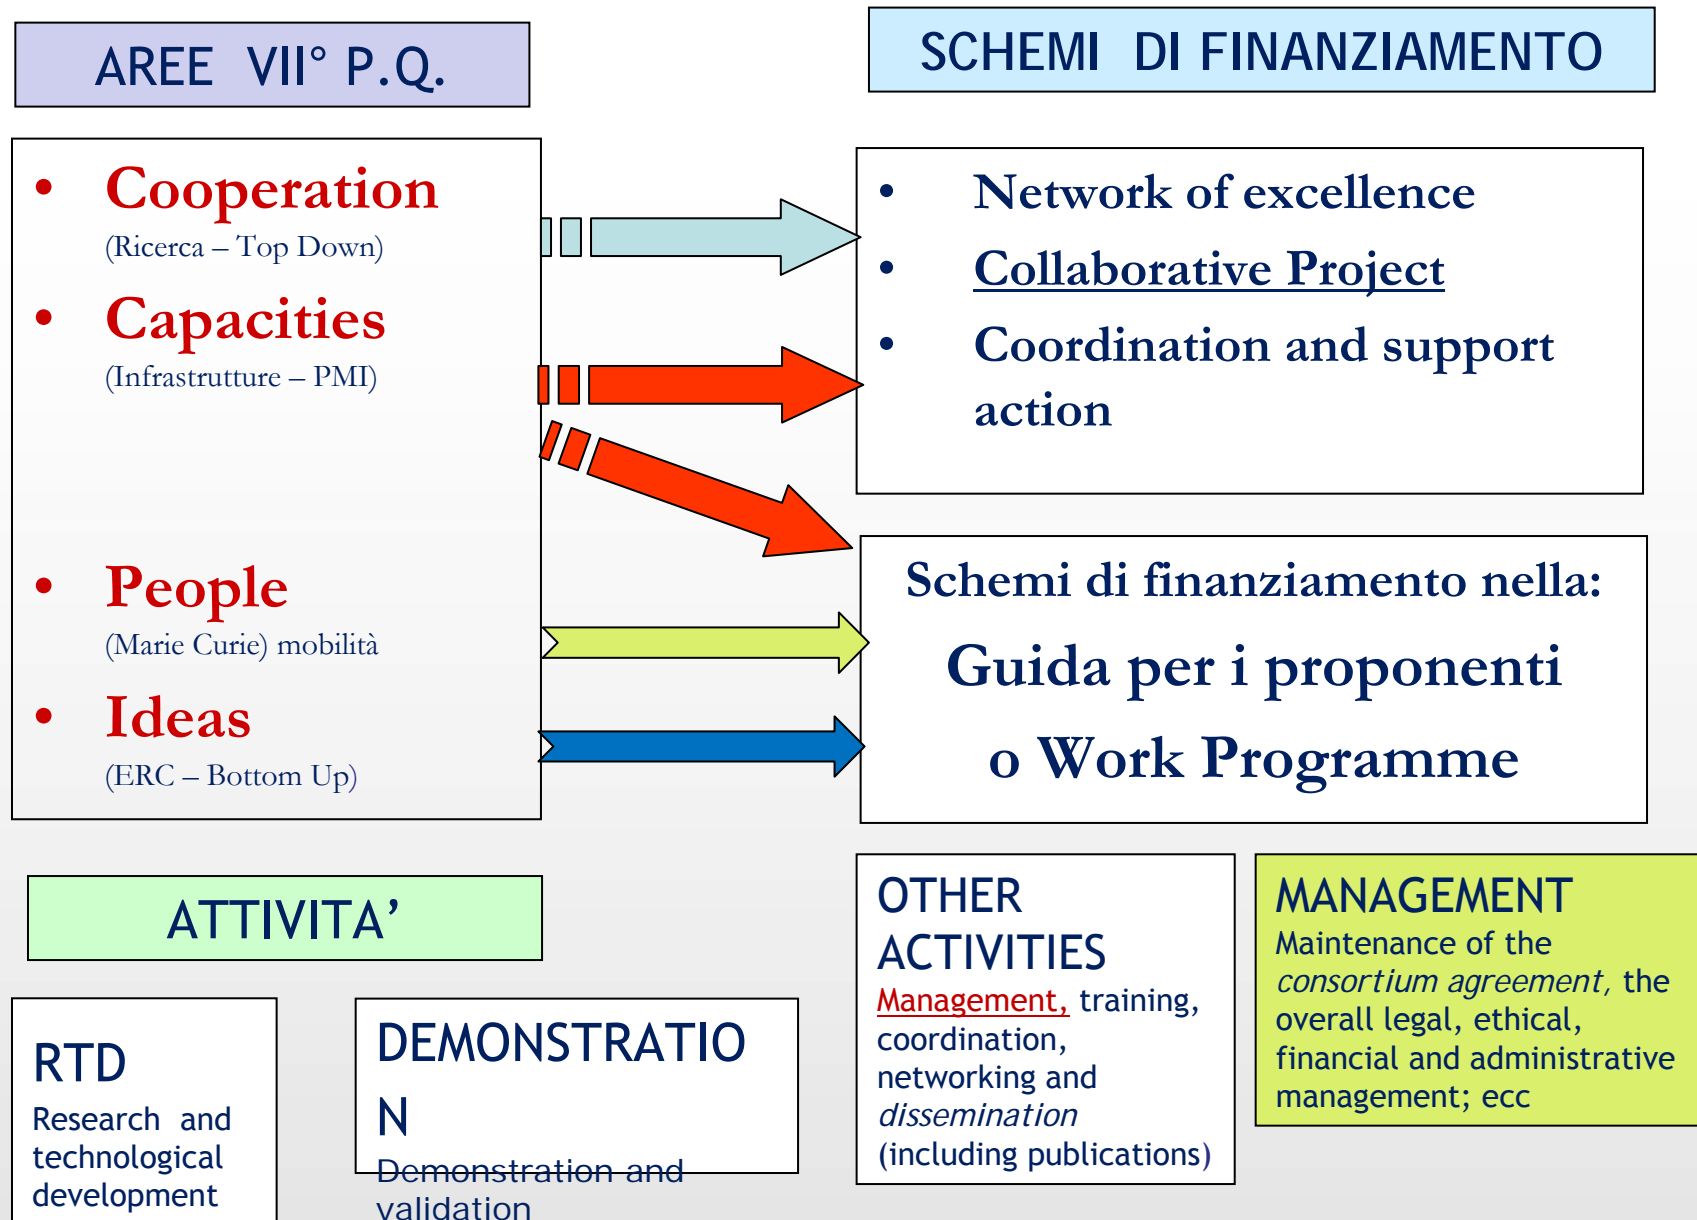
AREE VII° P.Q.

SCHEMI DI FINANZIAMENTO

• Cooperation
(Ricerca – Top Down)

• Capacities
(Infrastrutture – PMI)

• People
(Marie Curie) mobilità

• Ideas
(ERC – Bottom Up)

• Network of excellence
• Collaborative Project
• Coordination and support action

Schemi di finanziamento nella:
Guida per i proponenti
o Work Programme

ATTIVITA'

RTD
Research and technological development

DEMONSTRATIO
N
Demonstration and validation

OTHER ACTIVITIES
Management, training, coordination, networking and dissemination (including publications)

MANAGEMENT
Maintenance of the consortium agreement, the overall legal, ethical, financial and administrative management; ecc